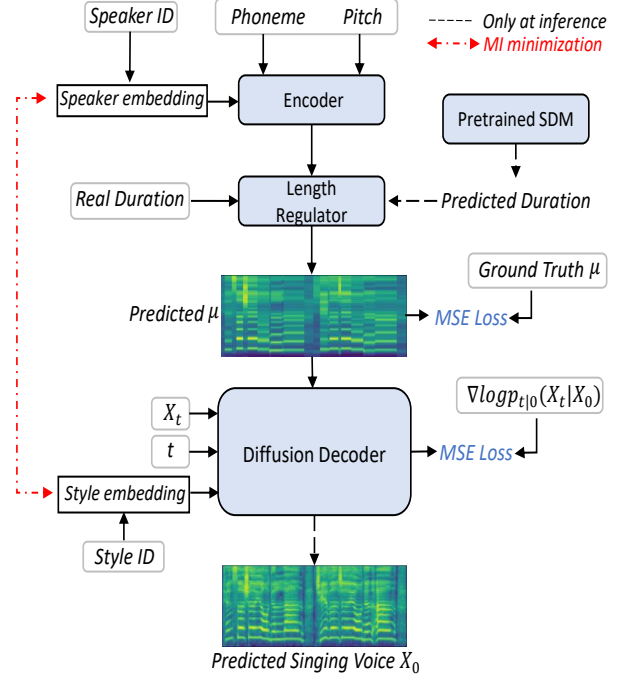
Speaker ID

Phoneme

Pitch

Only at inference

MI minimization

Speaker embedding

Encoder

Pretrained SDM

Real Duration

Length Regulator

Predicted Duration

Ground Truth $\mu$

Predicted $\mu$

MSE Loss

$\nabla log p_{t|0}(X_t|X_0)$

$X_t$

$t$

Diffusion Decoder

MSE Loss

Style embedding

Style ID

Predicted Singing Voice $X_0$